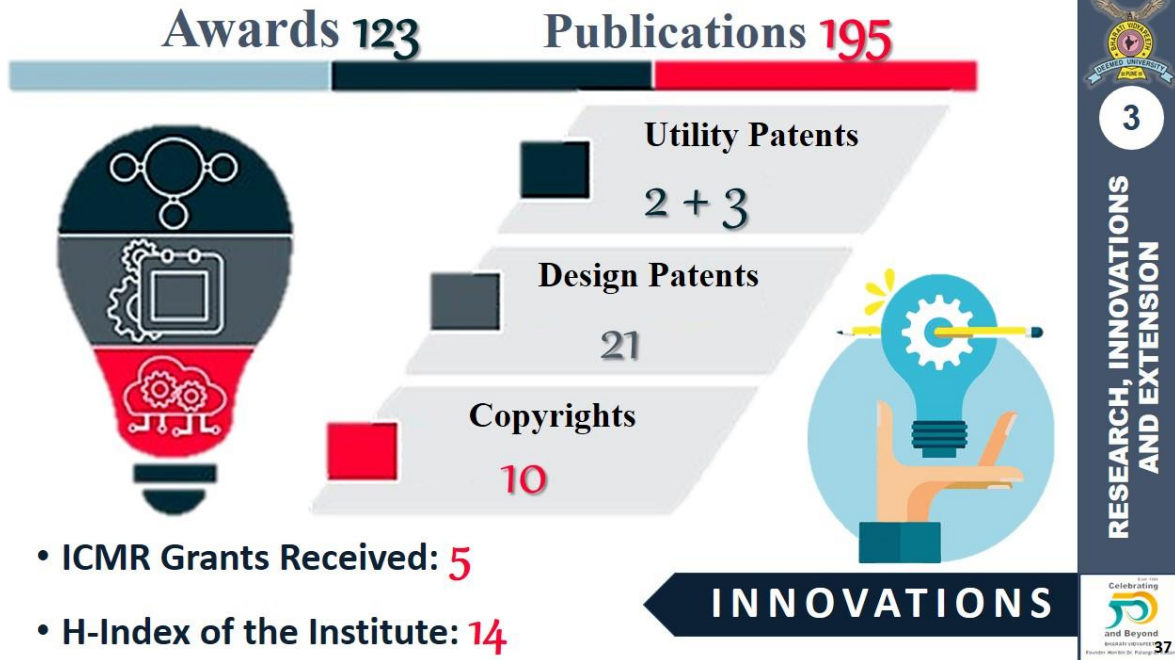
Awards 123

Publications 195

Utility Patents

2 + 3

Design Patents

21

Copyrights

10

• ICMR Grants Received: 5

• H-Index of the Institute: 14

INNOVATIONS

BHARATI VIDYAPEETH DEEMED UNIVERSITY PUNE

3

RESEARCH, INNOVATIONS AND EXTENSION

Celebrating 50 and Beyond

37